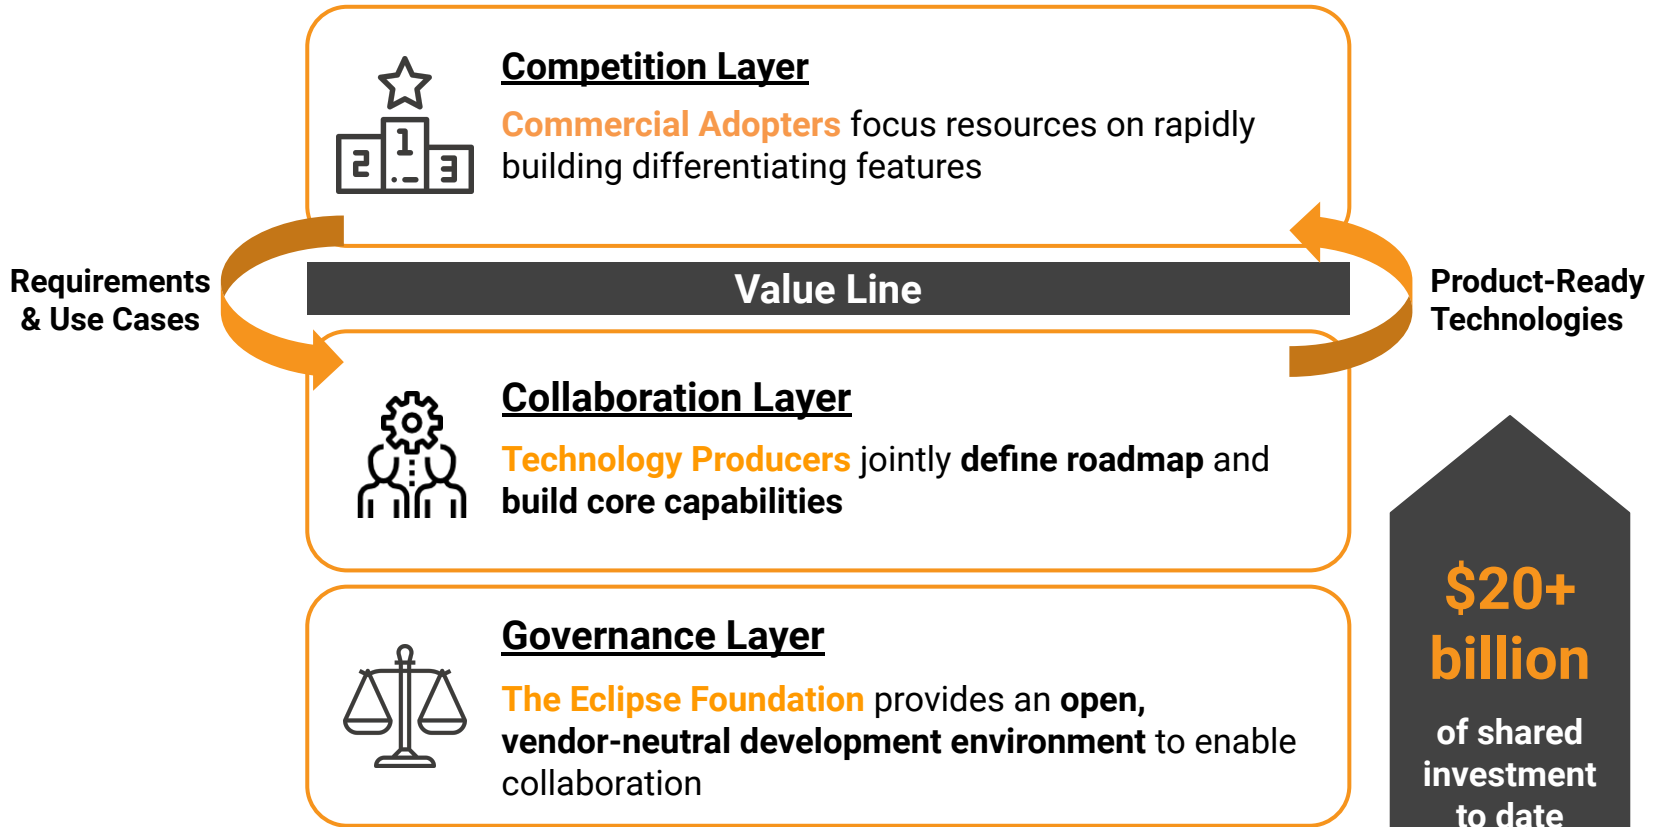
Competition Layer

Commercial Adopters focus resources on rapidly building differentiating features

Requirements & Use Cases

Value Line

Product-Ready Technologies

Collaboration Layer

Technology Producers jointly define roadmap and build core capabilities

Governance Layer

The Eclipse Foundation provides an open, vendor-neutral development environment to enable collaboration

$20+ billion

of shared investment to date